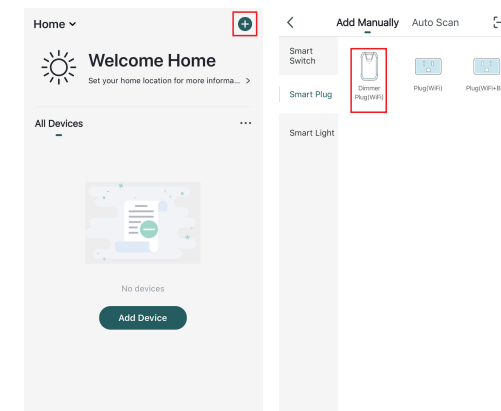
Home

Welcome Home

Set your home location for more informa... >

All Devices

...

No devices

Add Device

<

Add Manually

Auto Scan

Smart Switch

Smart Plug

Smart Light

Dimmer Plug(WiFi)

Plug(WiFi)

Plug(WiFi+B